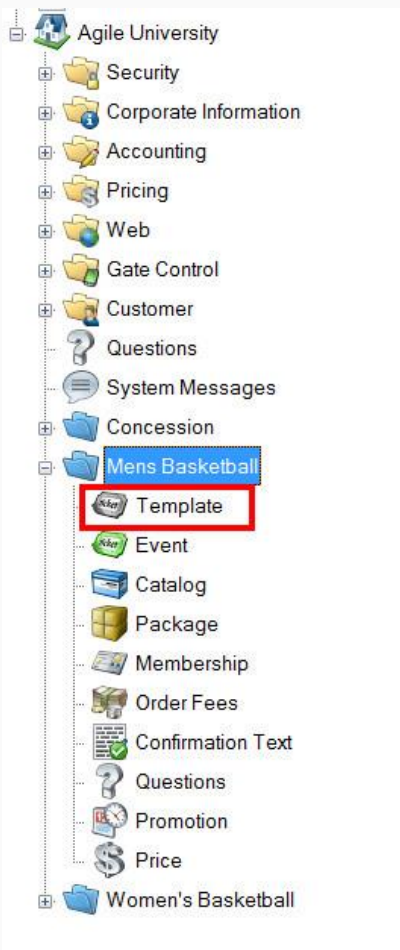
Agile University
Security
Corporate Information
Accounting
Pricing
Web
Gate Control
Customer
Questions
System Messages
Concession
Mens Basketball
Template
Event
Catalog
Package
Membership
Order Fees
Confirmation Text
Questions
Promotion
Price
Women's Basketball